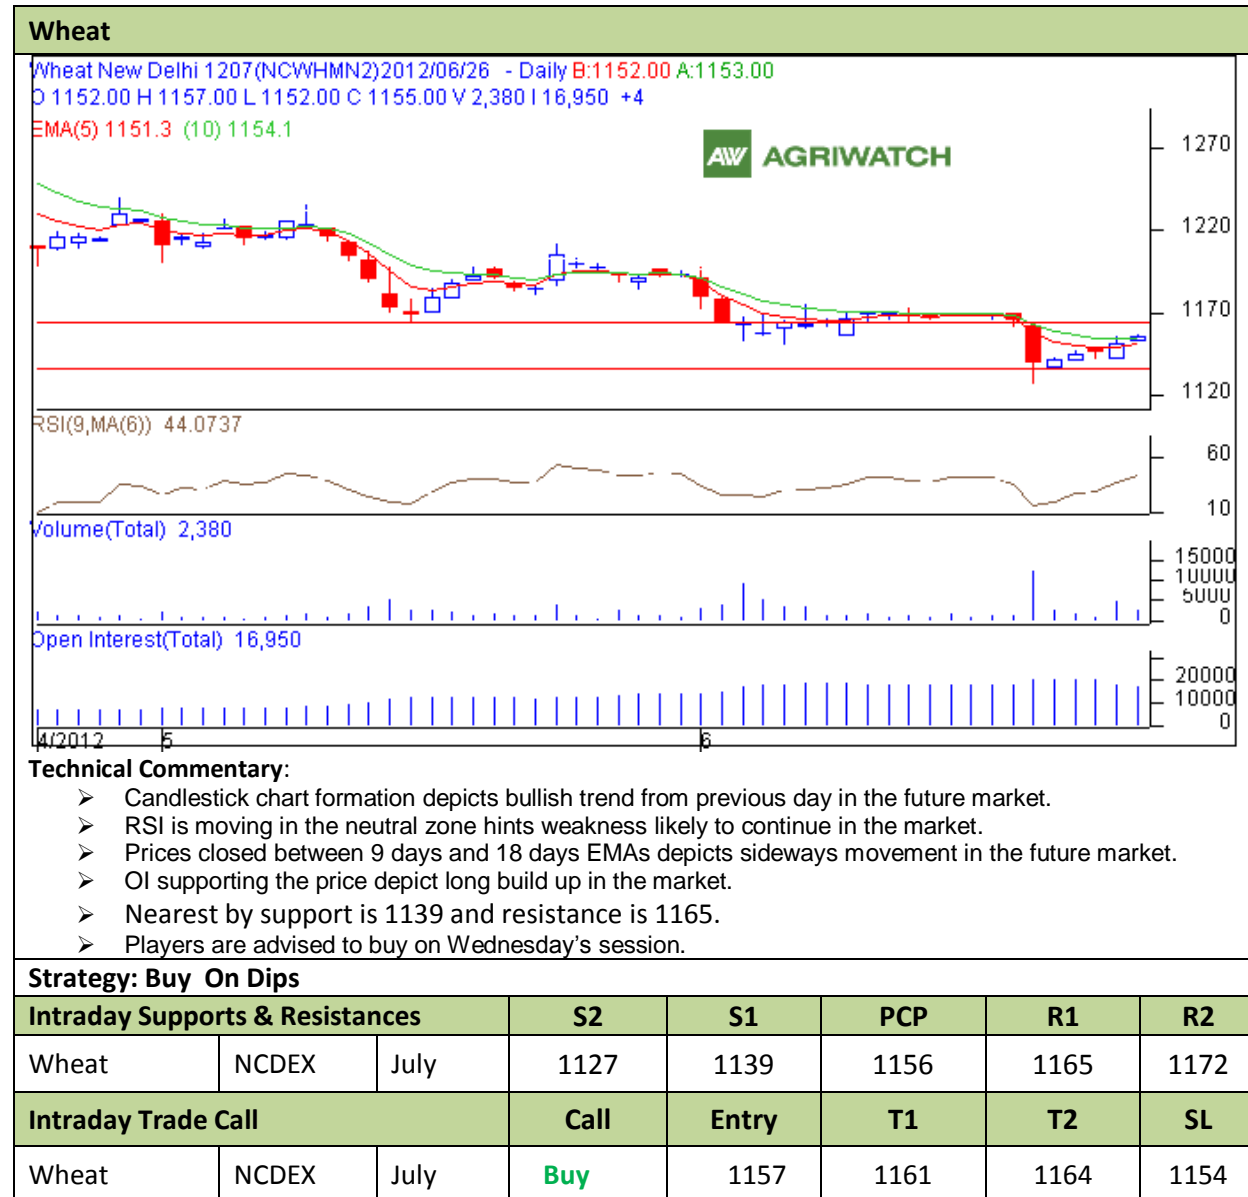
**Wheat**

Wheat New Delhi 1207(NCWHMN2)2012/06/26 - Daily B:1152.00 A:1153.00
O 1152.00 H 1157.00 L 1152.00 C 1155.00 V 2,380 I 16,950 +4
EMA(5) 1151.3 (10) 1154.1

AGRIWATCH

1270
1220
1170
1120

RSI(9,MA(6)) 44.0737
60
10

Volume(Total) 2,380
15000
10000
5000
0

Open Interest(Total) 16,950
20000
10000
0

4/2012 5 6

**Technical Commentary**:

➢ Candlestick chart formation depicts bullish trend from previous day in the future market.
➢ RSI is moving in the neutral zone hints weakness likely to continue in the market.
➢ Prices closed between 9 days and 18 days EMAs depicts sideways movement in the future market.
➢ OI supporting the price depict long build up in the market.
➢ Nearest by support is 1139 and resistance is 1165.
➢ Players are advised to buy on Wednesday's session.

**Strategy: Buy On Dips**

| **Intraday Supports & Resistances** | | | **S2** | **S1** | **PCP** | **R1** | **R2** |
|---|---|---|---|---|---|---|---|
| Wheat | NCDEX | July | 1127 | 1139 | 1156 | 1165 | 1172 |
| **Intraday Trade Call** | | | **Call** | **Entry** | **T1** | **T2** | **SL** |
| Wheat | NCDEX | July | **Buy** | 1157 | 1161 | 1164 | 1154 |